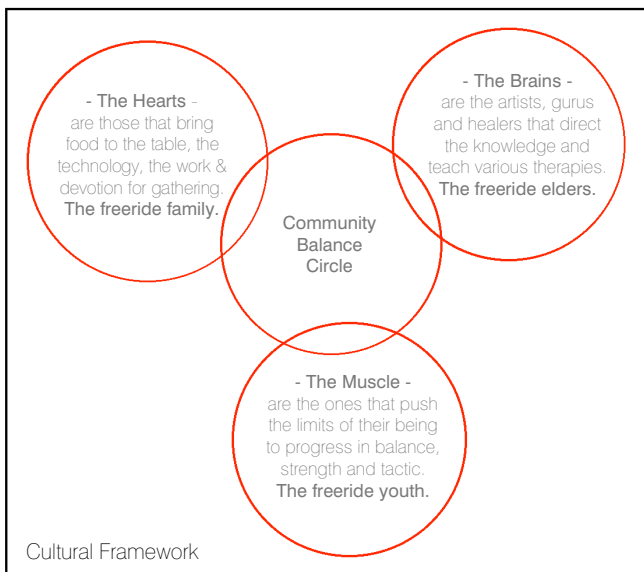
- The Hearts -
are those that bring food to the table, the technology, the work & devotion for gathering.
The freeride family.

- The Brains -
are the artists, gurus and healers that direct the knowledge and teach various therapies.
The freeride elders.

Community Balance Circle

- The Muscle -
are the ones that push the limits of their being to progress in balance, strength and tactic.
The freeride youth.

Cultural Framework